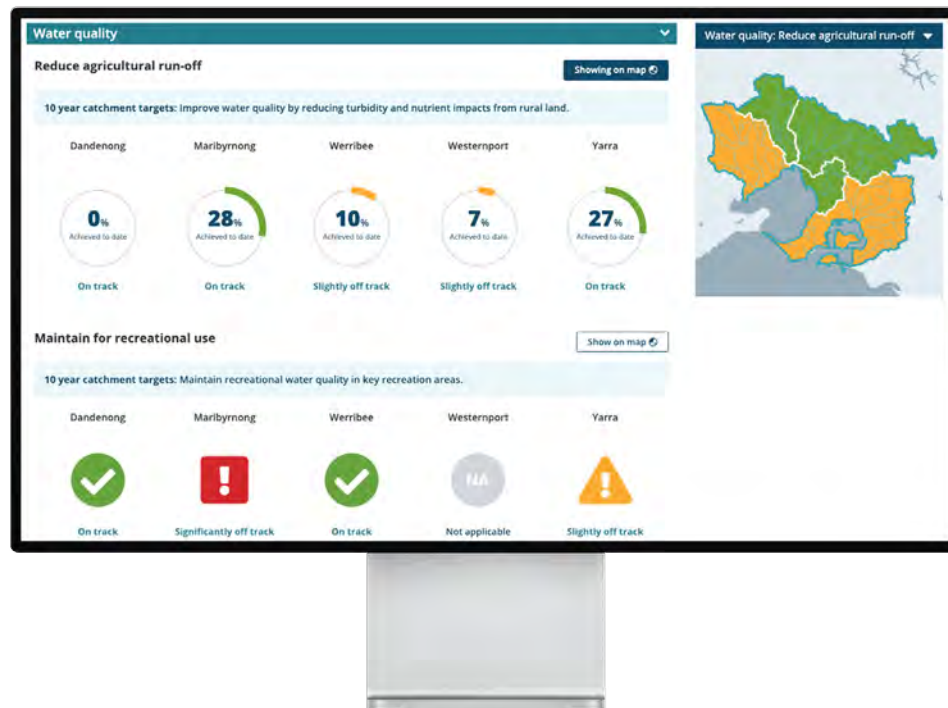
Water quality

Reduce agricultural run-off

Showing on map

10 year catchment targets: Improve water quality by reducing turbidity and nutrient impacts from rural land.

| Dandenong | Maribyrnong | Werribee | Westernport | Yarra |
|---|---|---|---|---|
| 0% Achieved to date | 28% Achieved to date | 10% Achieved to date | 7% Achieved to date | 27% Achieved to date |
| On track | On track | Slightly off track | Slightly off track | On track |

Maintain for recreational use

Show on map

10 year catchment targets: Maintain recreational water quality in key recreation areas.

| Dandenong | Maribyrnong | Werribee | Westernport | Yarra |
|---|---|---|---|---|
| | ! | | NA | ! |
| On track | Significantly off track | On track | Not applicable | Slightly off track |

Water quality: Reduce agricultural run-off